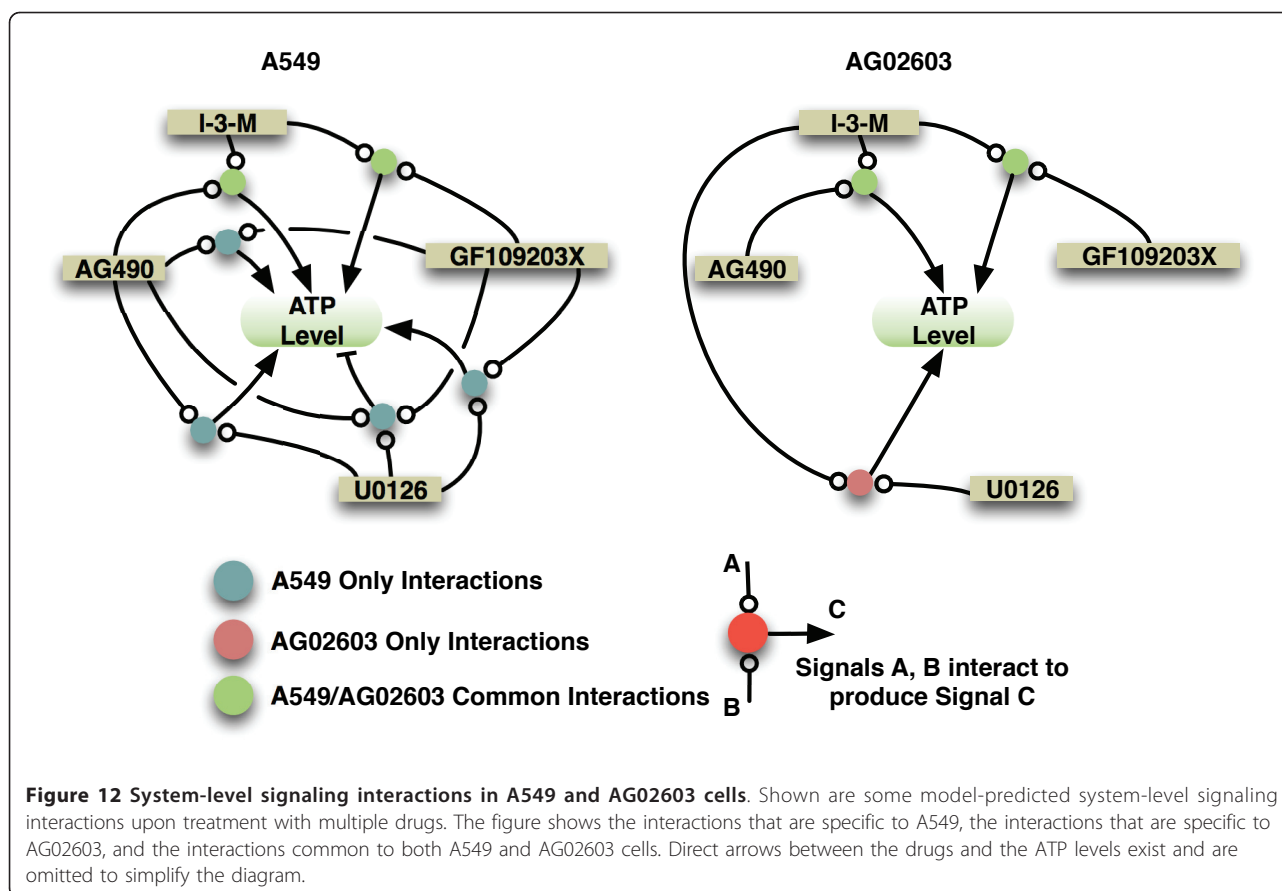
A549

I-3-M

AG490

ATP Level

GF109203X

U0126

AG02603

I-3-M

AG490

ATP Level

GF109203X

U0126

A549 Only Interactions

AG02603 Only Interactions

A549/AG02603 Common Interactions

A

C

B

Signals A, B interact to produce Signal C

**Figure 12 System-level signaling interactions in A549 and AG02603 cells**. Shown are some model-predicted system-level signaling interactions upon treatment with multiple drugs. The figure shows the interactions that are specific to A549, the interactions that are specific to AG02603, and the interactions common to both A549 and AG02603 cells. Direct arrows between the drugs and the ATP levels exist and are omitted to simplify the diagram.